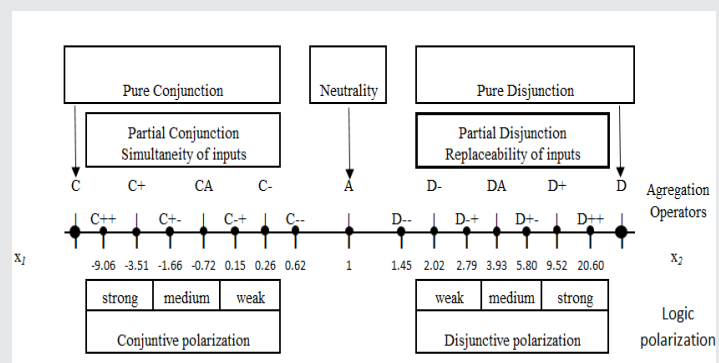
Pure Conjunction

Neutrality

Pure Disjunction

Partial Conjunction
Simultaneity of inputs

Partial Disjunction
Replaceability of inputs

C C+ CA C- A D- DA D+ D

Agregation Operators

C++ C+- C-+ C-- D-- D-+ D+- D++

$x_1$

-9.06 -3.51 -1.66 -0.72 0.15 0.26 0.62 1 1.45 2.02 2.79 3.93 5.80 9.52 20.60

$x_2$

| strong | medium | weak |
|---|---|---|

Conjuntive polarization

| weak | medium | strong |
|---|---|---|

Disjunctive polarization

Logic polarization